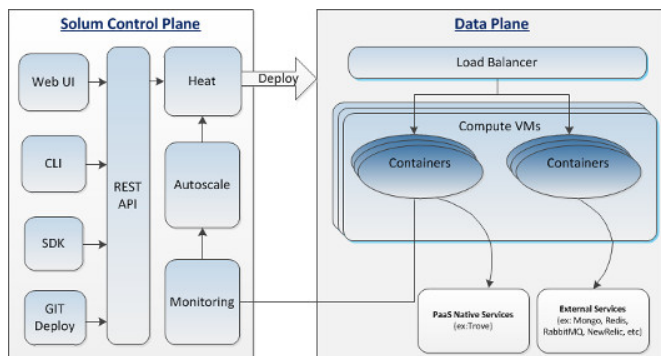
Solum Control Plane

Web UI

CLI

SDK

GIT Deploy

REST API

Heat

Autoscale

Monitoring

Deploy

Data Plane

Load Balancer

Compute VMs

Containers

Containers

PaaS Native Services (ex:Trove)

External Services (ex: Mongo, Redis, RabbitMQ, NewRelic, etc)